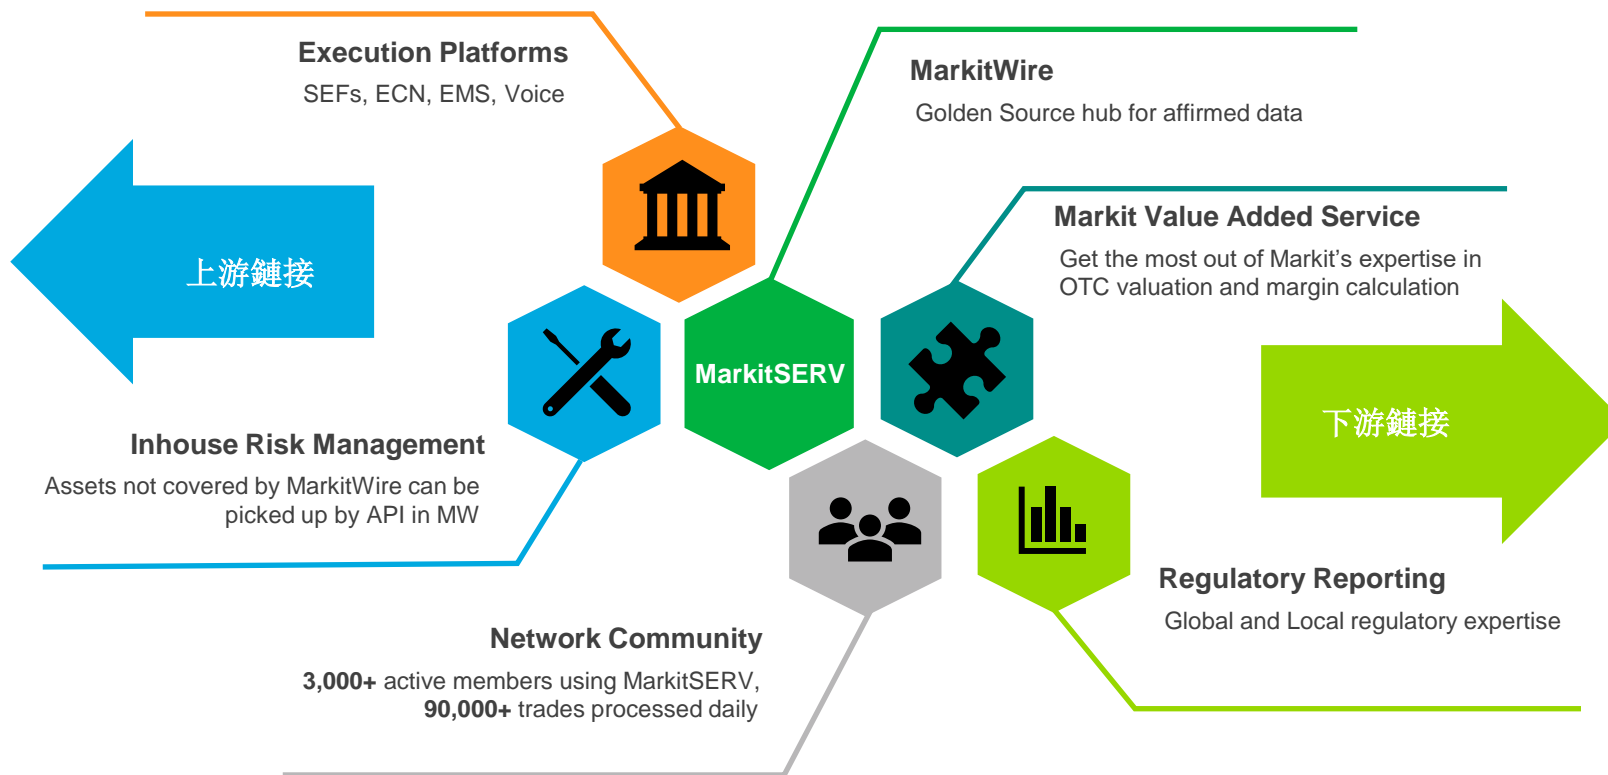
Execution Platforms
SEFs, ECN, EMS, Voice

MarkitWire
Golden Source hub for affirmed data

上游鏈接

Markit Value Added Service
Get the most out of Markit's expertise in OTC valuation and margin calculation

MarkitSERV

下游鏈接

Inhouse Risk Management
Assets not covered by MarkitWire can be picked up by API in MW

Regulatory Reporting
Global and Local regulatory expertise

Network Community
3,000+ active members using MarkitSERV,
90,000+ trades processed daily